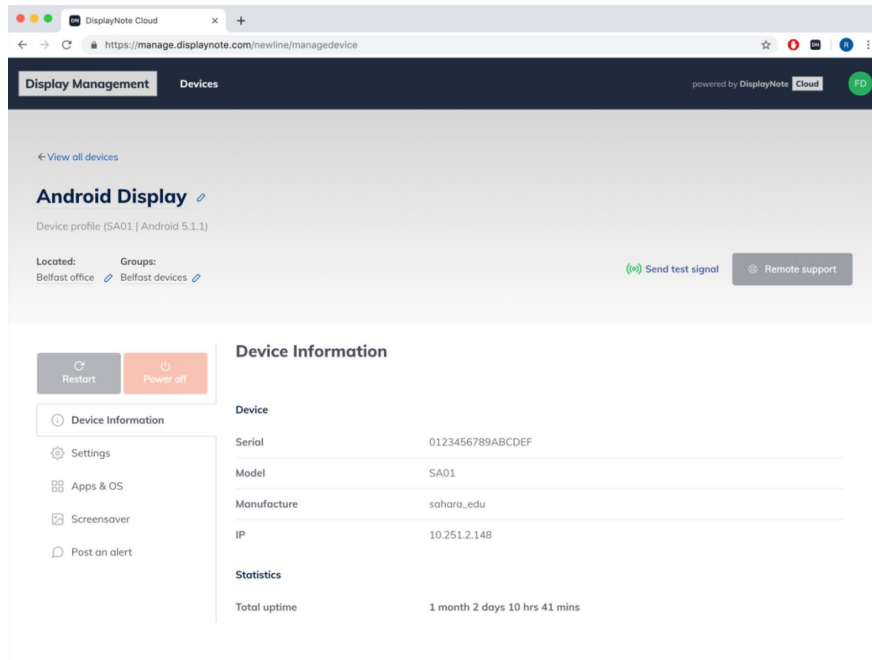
DisplayNote Cloud

https://manage.displaynote.com/newline/managedevice

Display Management Devices

powered by DisplayNote Cloud

FD

← View all devices

Android Display

Device profile (SA01 | Android 5.1.1)

Located: Belfast office

Groups: Belfast devices

Send test signal

Remote support

Restart

Power off

Device Information

Settings

Apps & OS

Screensaver

Post an alert

Device Information

Device

| | |
|---|---|
| Serial | 0123456789ABCDEF |
| Model | SA01 |
| Manufacture | sahara_edu |
| IP | 10.251.2.148 |

Statistics

| | |
|---|---|
| Total uptime | 1 month 2 days 10 hrs 41 mins |